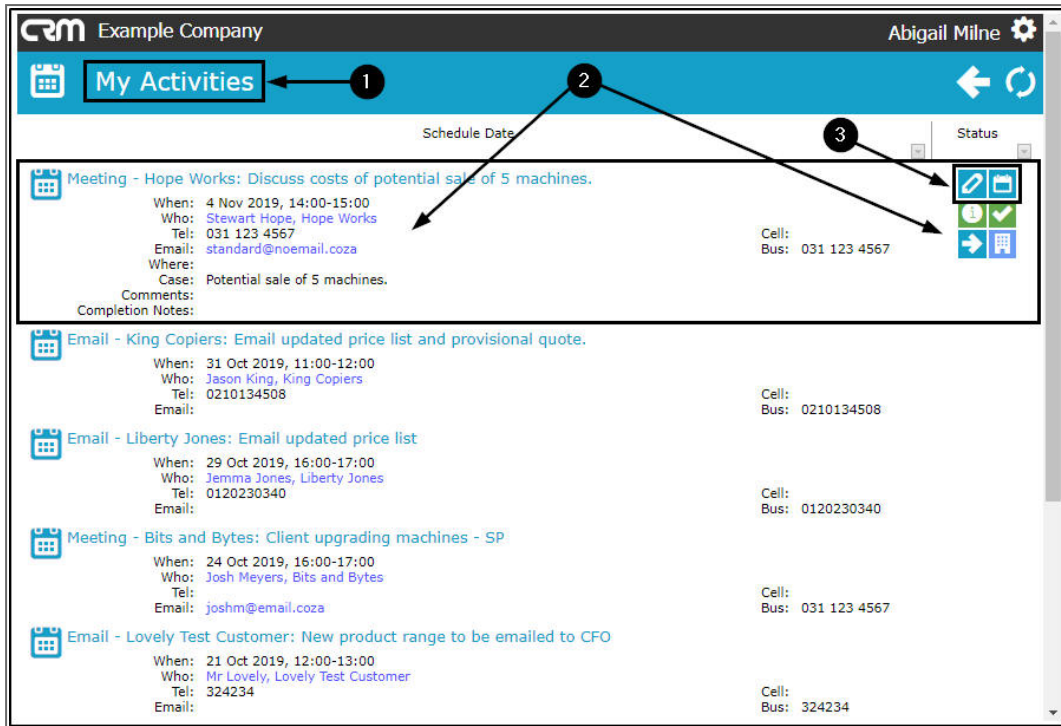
CRM Example Company

Abigail Milne

My Activities

1

2

3

Schedule Date

Status

Meeting - Hope Works: Discuss costs of potential sale of 5 machines.

When: 4 Nov 2019, 14:00-15:00
Who: Stewart Hope, Hope Works
Tel: 031 123 4567
Email: standard@noemail.coza
Where:
Case: Potential sale of 5 machines.
Comments:
Completion Notes:

Cell:
Bus: 031 123 4567

Email - King Copiers: Email updated price list and provisional quote.

When: 31 Oct 2019, 11:00-12:00
Who: Jason King, King Copiers
Tel: 0210134508
Email:

Cell:
Bus: 0210134508

Email - Liberty Jones: Email updated price list

When: 29 Oct 2019, 16:00-17:00
Who: Jemma Jones, Liberty Jones
Tel: 0120230340
Email:

Cell:
Bus: 0120230340

Meeting - Bits and Bytes: Client upgrading machines - SP

When: 24 Oct 2019, 16:00-17:00
Who: Josh Meyers, Bits and Bytes
Tel:
Email: joshm@email.coza

Cell:
Bus: 031 123 4567

Email - Lovely Test Customer: New product range to be emailed to CFO

When: 21 Oct 2019, 12:00-13:00
Who: Mr Lovely, Lovely Test Customer
Tel: 324234
Email:

Cell:
Bus: 324234